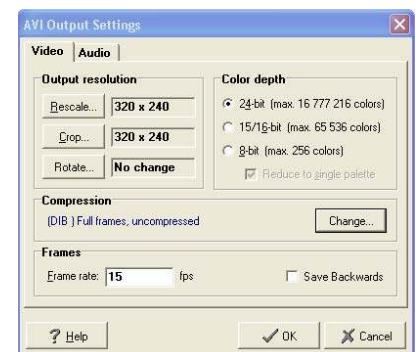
AVI Output Settings

Video | Audio

Output resolution

Rescale... 320 x 240

Crop... 320 x 240

Rotate... No change

Color depth

24-bit (max. 16 777 216 colors)

15/16-bit (max. 65 536 colors)

8-bit (max. 256 colors)

Reduce to single palette

Compression

(DIB ) Full frames, uncompressed

Change...

Frames

Frame rate: 15 fps

Save Backwards

? Help

OK

Cancel